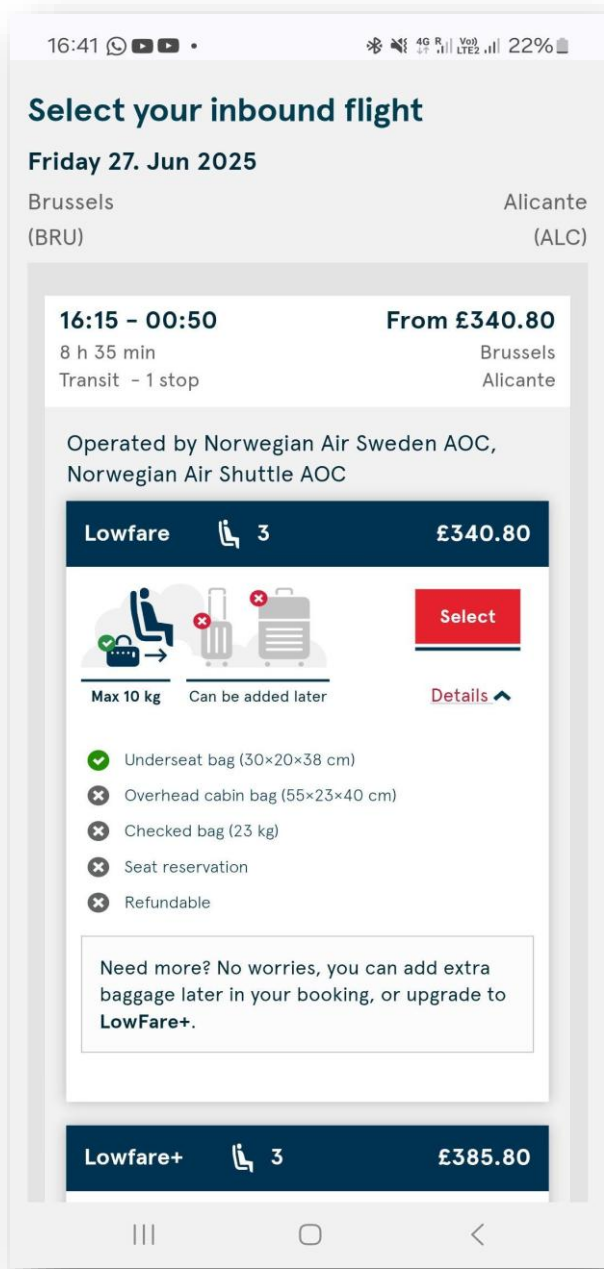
16:41 •
4G R Vo) LTE2 22%

Select your inbound flight

Friday 27. Jun 2025

Brussels (BRU)

Alicante (ALC)

16:15 - 00:50
8 h 35 min
Transit - 1 stop

From £340.80
Brussels
Alicante

Operated by Norwegian Air Sweden AOC, Norwegian Air Shuttle AOC

Lowfare 3 £340.80

Max 10 kg
Can be added later

Select

Details

Underseat bag (30×20×38 cm)
Overhead cabin bag (55×23×40 cm)
Checked bag (23 kg)
Seat reservation
Refundable

Need more? No worries, you can add extra baggage later in your booking, or upgrade to **LowFare+**.

Lowfare+ 3 £385.80